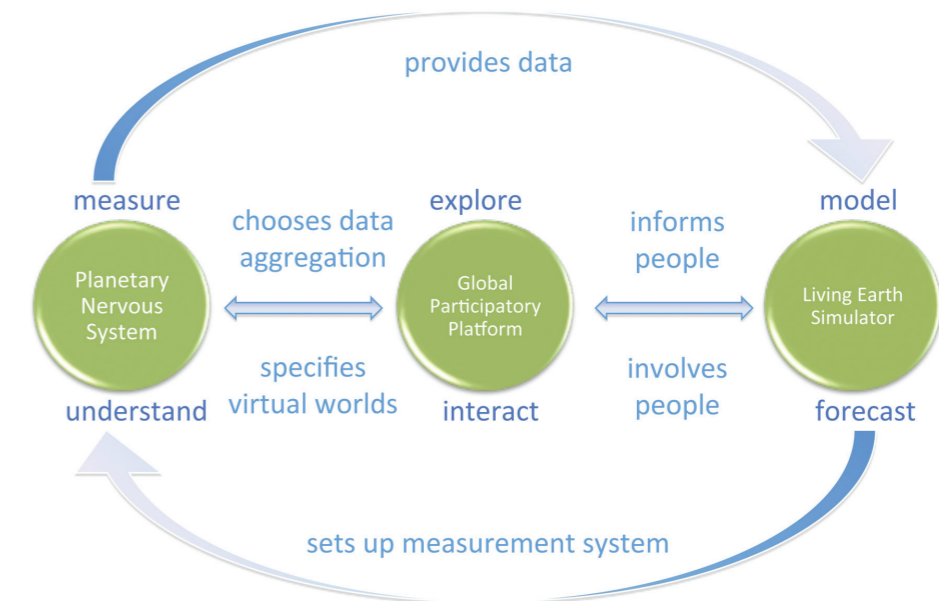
provides data

measure

chooses data aggregation

explore

informs people

model

Planetary Nervous System

Global Participatory Platform

Living Earth Simulator

specifies virtual worlds

involves people

understand

interact

forecast

sets up measurement system